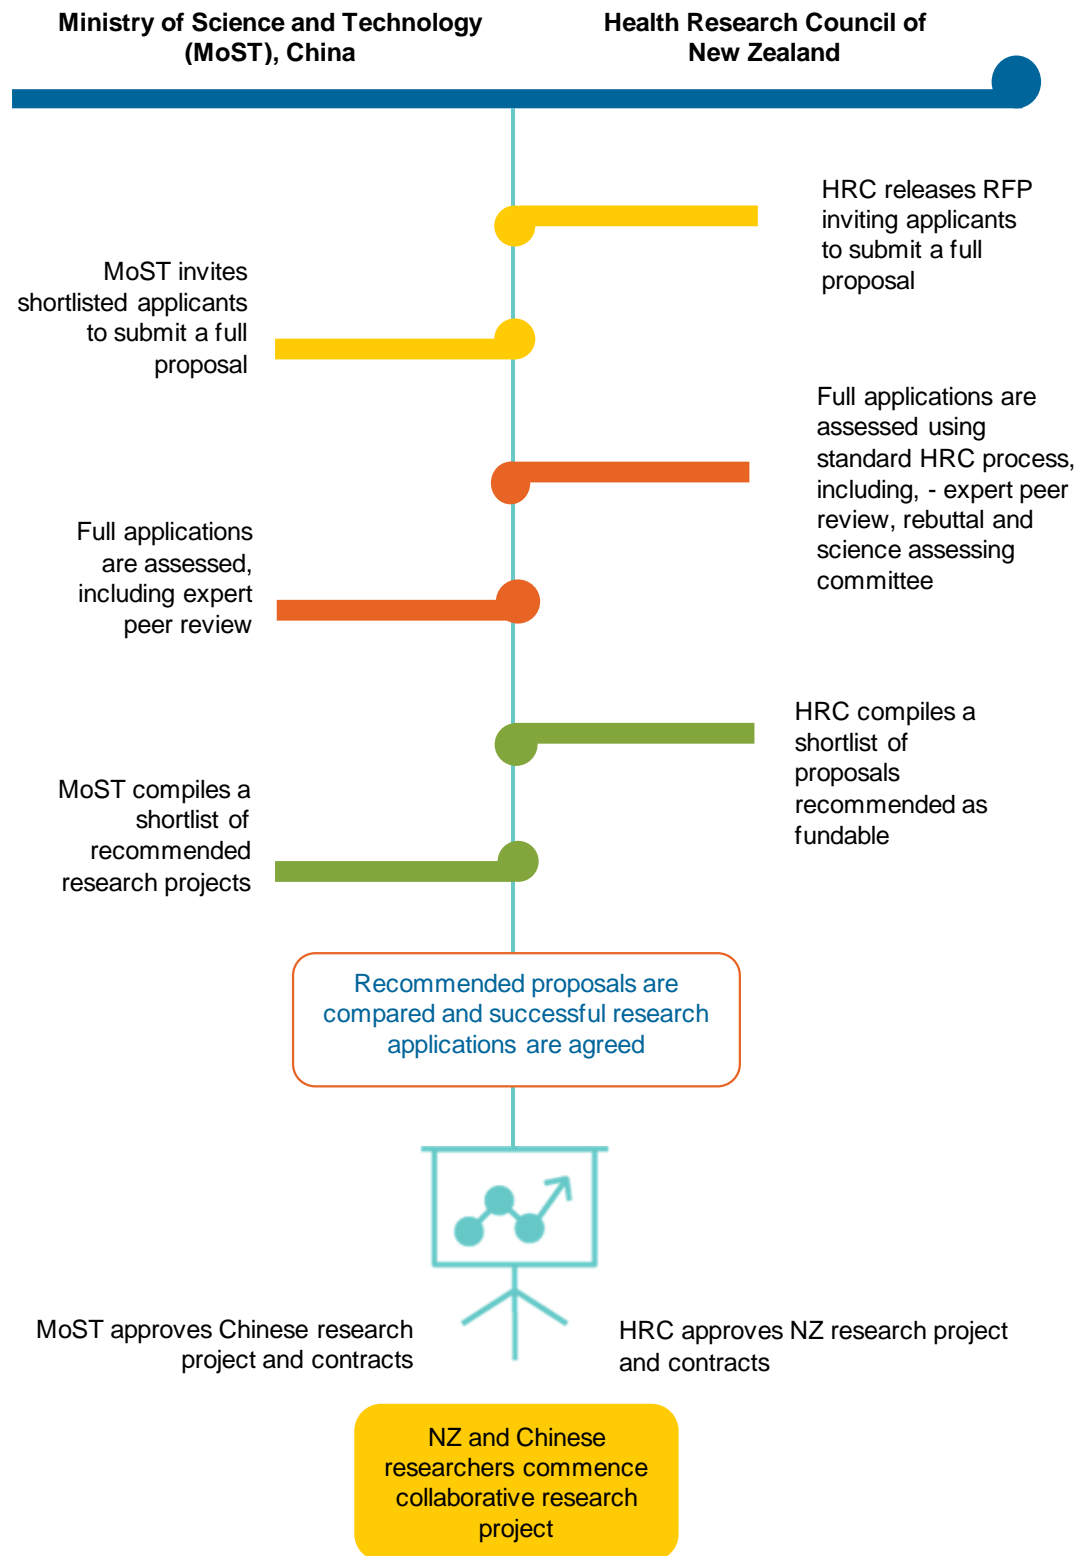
Ministry of Science and Technology (MoST), China

Health Research Council of New Zealand

HRC releases RFP inviting applicants to submit a full proposal

MoST invites shortlisted applicants to submit a full proposal

Full applications are assessed using standard HRC process, including, - expert peer review, rebuttal and science assessing committee

Full applications are assessed, including expert peer review

HRC compiles a shortlist of proposals recommended as fundable

MoST compiles a shortlist of recommended research projects

Recommended proposals are compared and successful research applications are agreed

MoST approves Chinese research project and contracts

HRC approves NZ research project and contracts

NZ and Chinese researchers commence collaborative research project